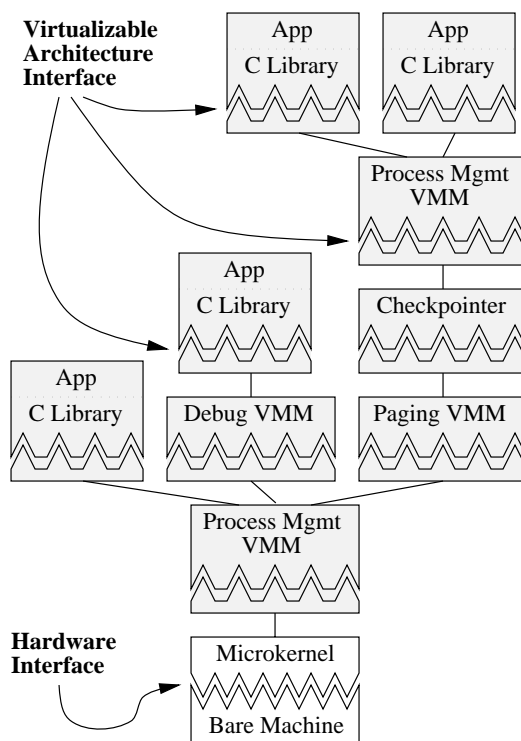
Virtualizable Architecture Interface

App
C Library

App
C Library

Process Mgmt VMM

App
C Library

Checkpointer

App
C Library

Debug VMM

Paging VMM

Process Mgmt VMM

Hardware Interface

Microkernel

Bare Machine